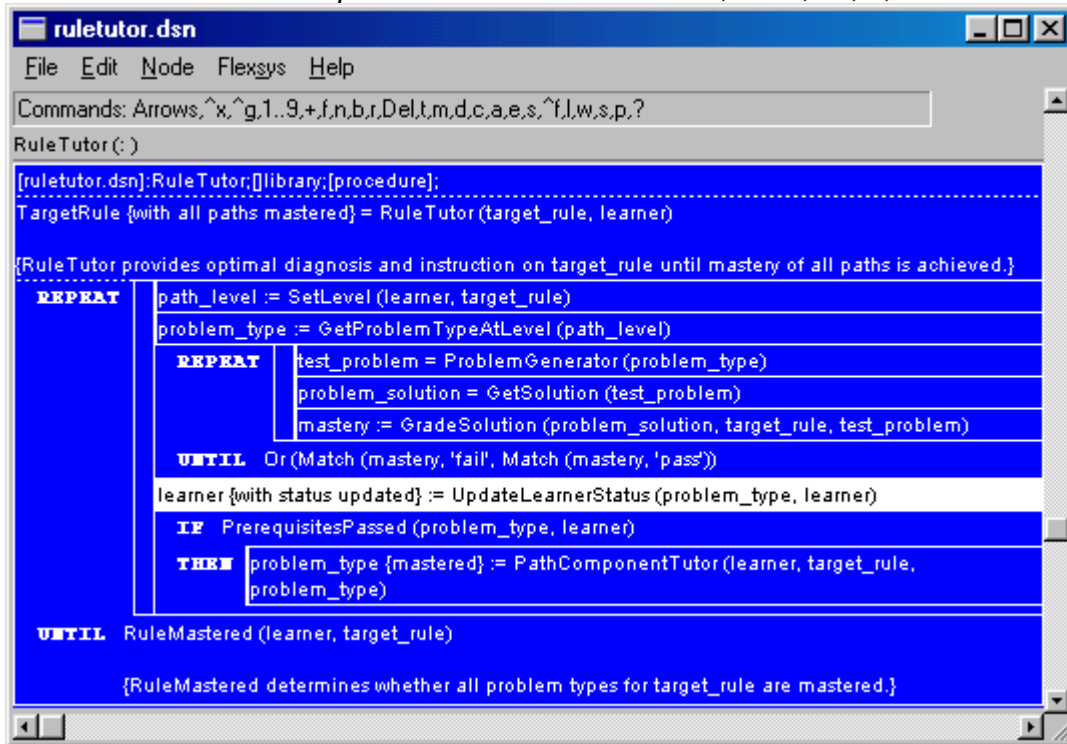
ruletutor.dsn

File Edit Node Flexsys Help

Commands: Arrows,^x,^g,1..9,+,f,n,b,r,Del,t,m,d,c,a,e,s,^f,l,w,s,p,?

RuleTutor(: )

[ruletutor.dsn]:RuleTutor;[]library;[procedure];

TargetRule {with all paths mastered} = RuleTutor (target_rule, learner)

{RuleTutor provides optimal diagnosis and instruction on target_rule until mastery of all paths is achieved.}

REPEAT

path_level := SetLevel (learner, target_rule)

problem_type := GetProblemTypeAtLevel (path_level)

REPEAT

test_problem = ProblemGenerator (problem_type)

problem_solution = GetSolution (test_problem)

mastery := GradeSolution (problem_solution, target_rule, test_problem)

UNTIL Or (Match (mastery, 'fail', Match (mastery, 'pass'))

learner {with status updated} := UpdateLearnerStatus (problem_type, learner)

IF PrerequisitesPassed (problem_type, learner)

THEN problem_type {mastered} := PathComponentTutor (learner, target_rule, problem_type)

UNTIL RuleMastered (learner, target_rule)

{RuleMastered determines whether all problem types for target_rule are mastered.}